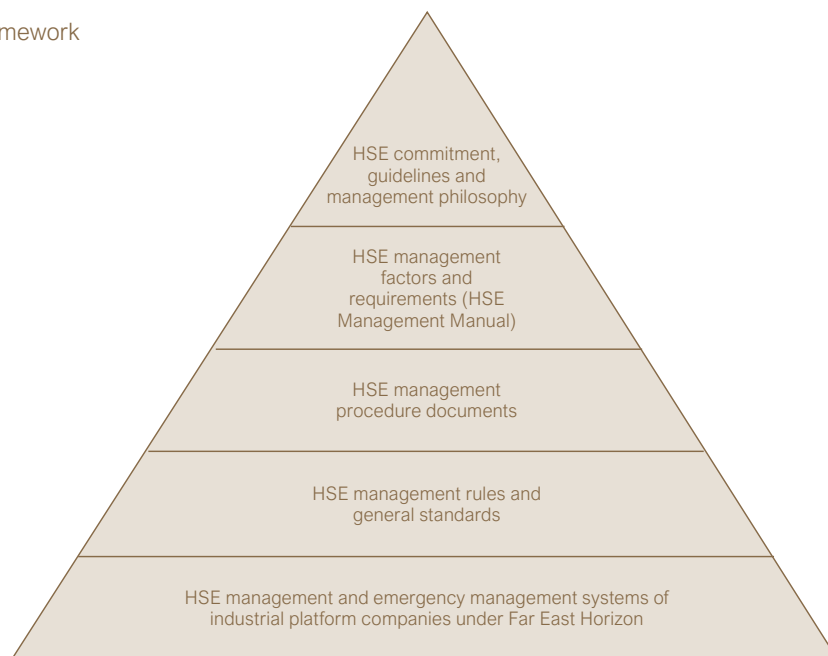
mework

HSE commitment, guidelines and management philosophy

HSE management factors and requirements (HSE Management Manual)

HSE management procedure documents

HSE management rules and general standards

HSE management and emergency management systems of industrial platform companies under Far East Horizon